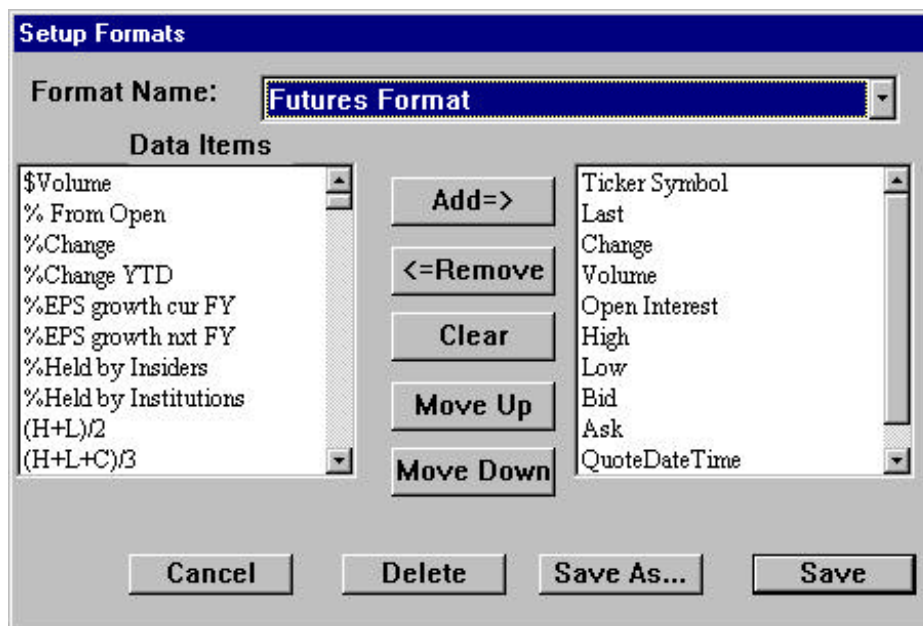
Setup Formats

Format Name: Futures Format

Data Items

$Volume
% From Open
%Change
%Change YTD
%EPS growth cur FY
%EPS growth nxt FY
%Held by Insiders
%Held by Institutions
(H+L)/2
(H+L+C)/3

Add=>
<=Remove
Clear
Move Up
Move Down

Ticker Symbol
Last
Change
Volume
Open Interest
High
Low
Bid
Ask
QuoteDateTime

Cancel
Delete
Save As...
Save